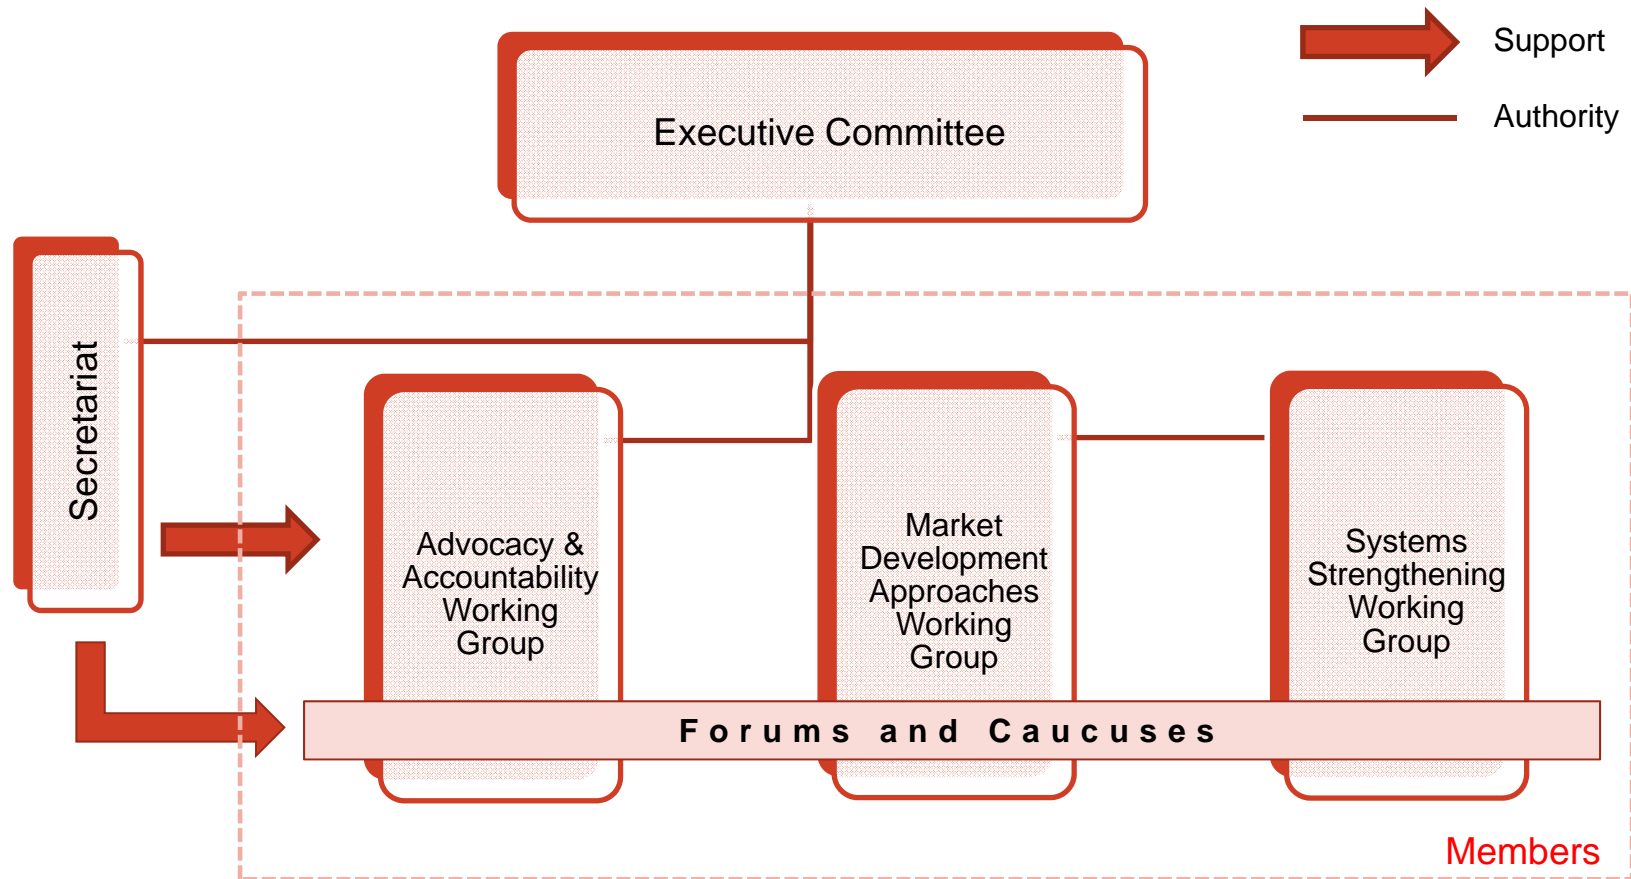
Support

Authority

Executive Committee

Secretariat

Advocacy & Accountability Working Group

Market Development Approaches Working Group

Systems Strengthening Working Group

Forums and Caucuses

Members